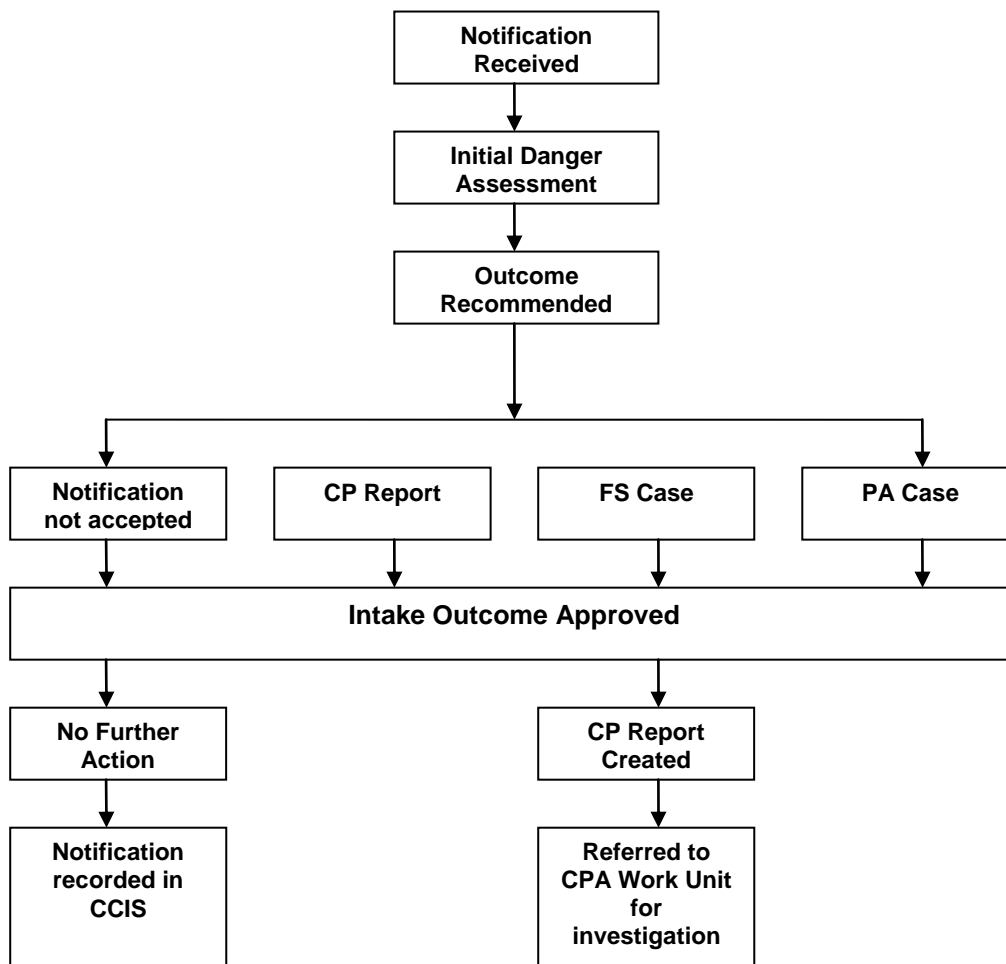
Notification Received

Initial Danger Assessment

Outcome Recommended

Notification not accepted

CP Report

FS Case

PA Case

Intake Outcome Approved

No Further Action

CP Report Created

Notification recorded in CCIS

Referred to CPA Work Unit for investigation